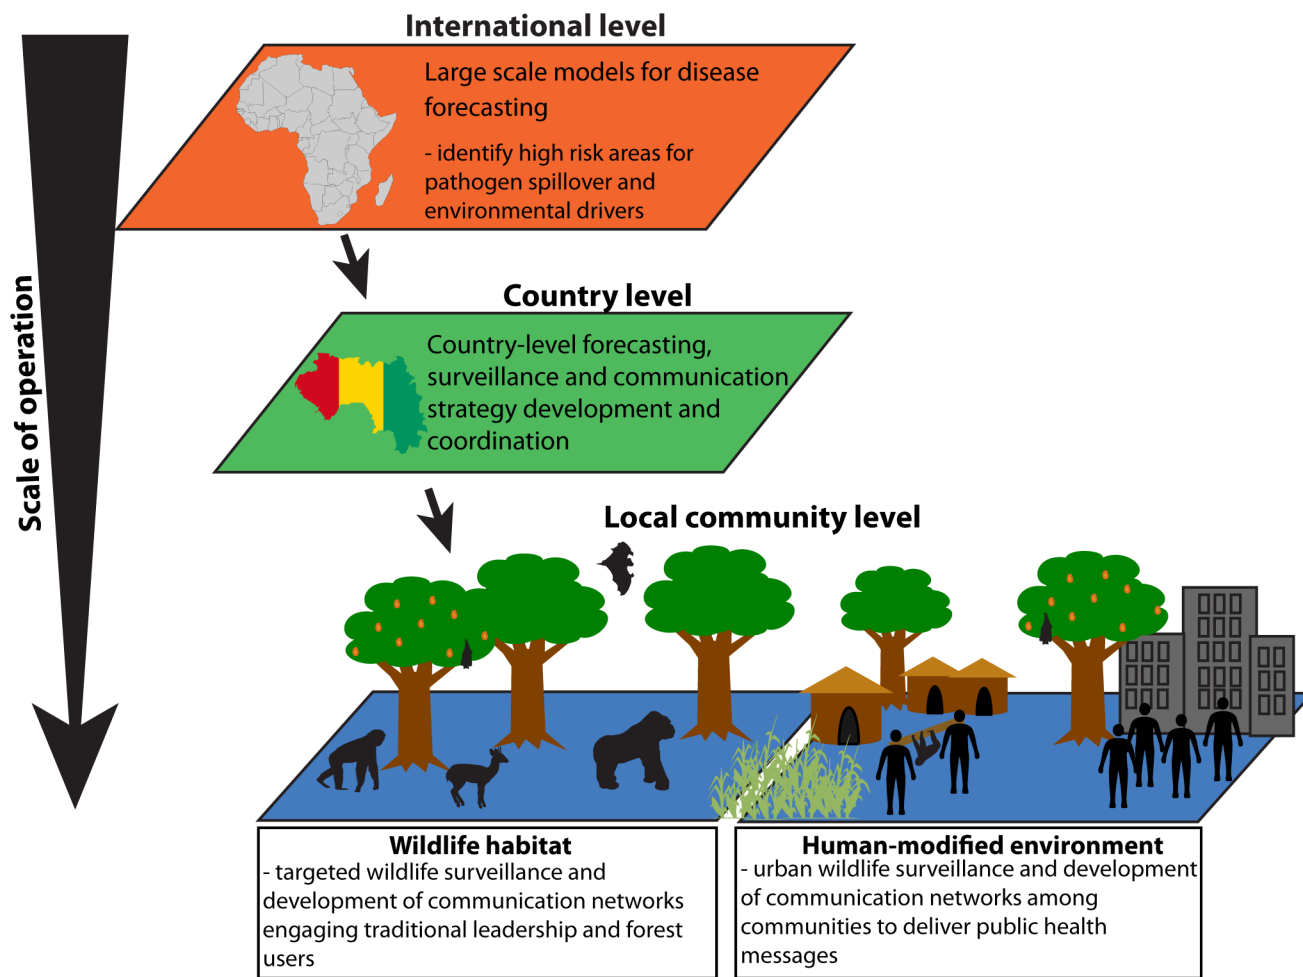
Scale of operation

International level

Large scale models for disease forecasting

- identify high risk areas for pathogen spillover and environmental drivers

Country level

Country-level forecasting, surveillance and communication strategy development and coordination

Local community level

Wildlife habitat
- targeted wildlife surveillance and development of communication networks engaging traditional leadership and forest users

Human-modified environment
- urban wildlife surveillance and development of communication networks among communities to deliver public health messages